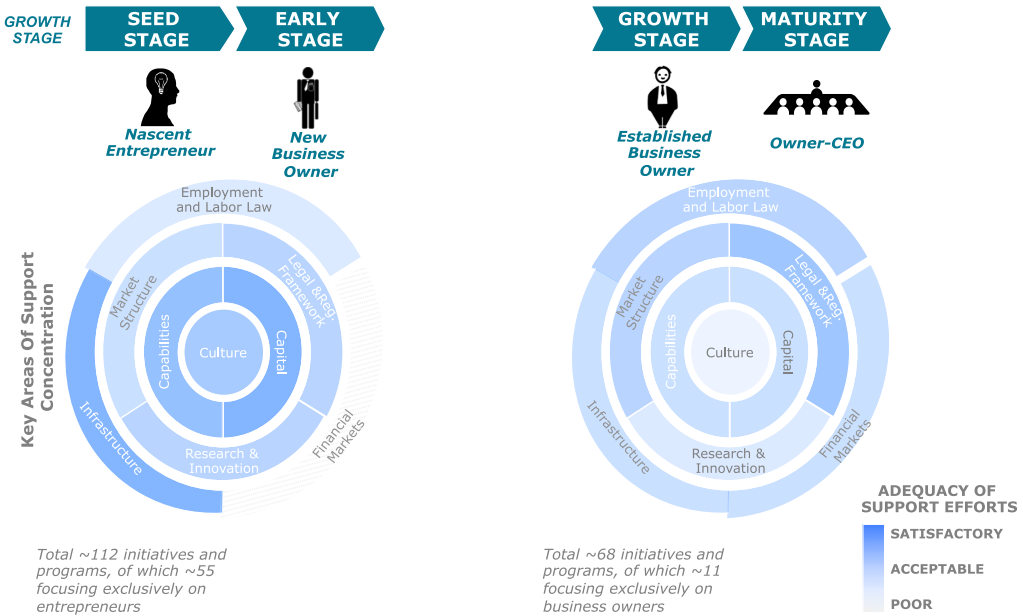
GROWTH STAGE

SEED STAGE

EARLY STAGE

GROWTH STAGE

MATURITY STAGE

Nascent Entrepreneur

New Business Owner

Established Business Owner

Owner-CEO

Key Areas Of Support Concentration

Employment and Labor Law

Market Structure

Legal &Reg. Framework

Capabilities

Culture

Capital

Infrastructure

Research & Innovation

Financial Markets

Employment and Labor Law

Market Structure

Legal &Reg. Framework

Capabilities

Culture

Capital

Infrastructure

Research & Innovation

Financial Markets

Total ~112 initiatives and programs, of which ~55 focusing exclusively on entrepreneurs

Total ~68 initiatives and programs, of which ~11 focusing exclusively on business owners

ADEQUACY OF SUPPORT EFFORTS

SATISFACTORY

ACCEPTABLE

POOR